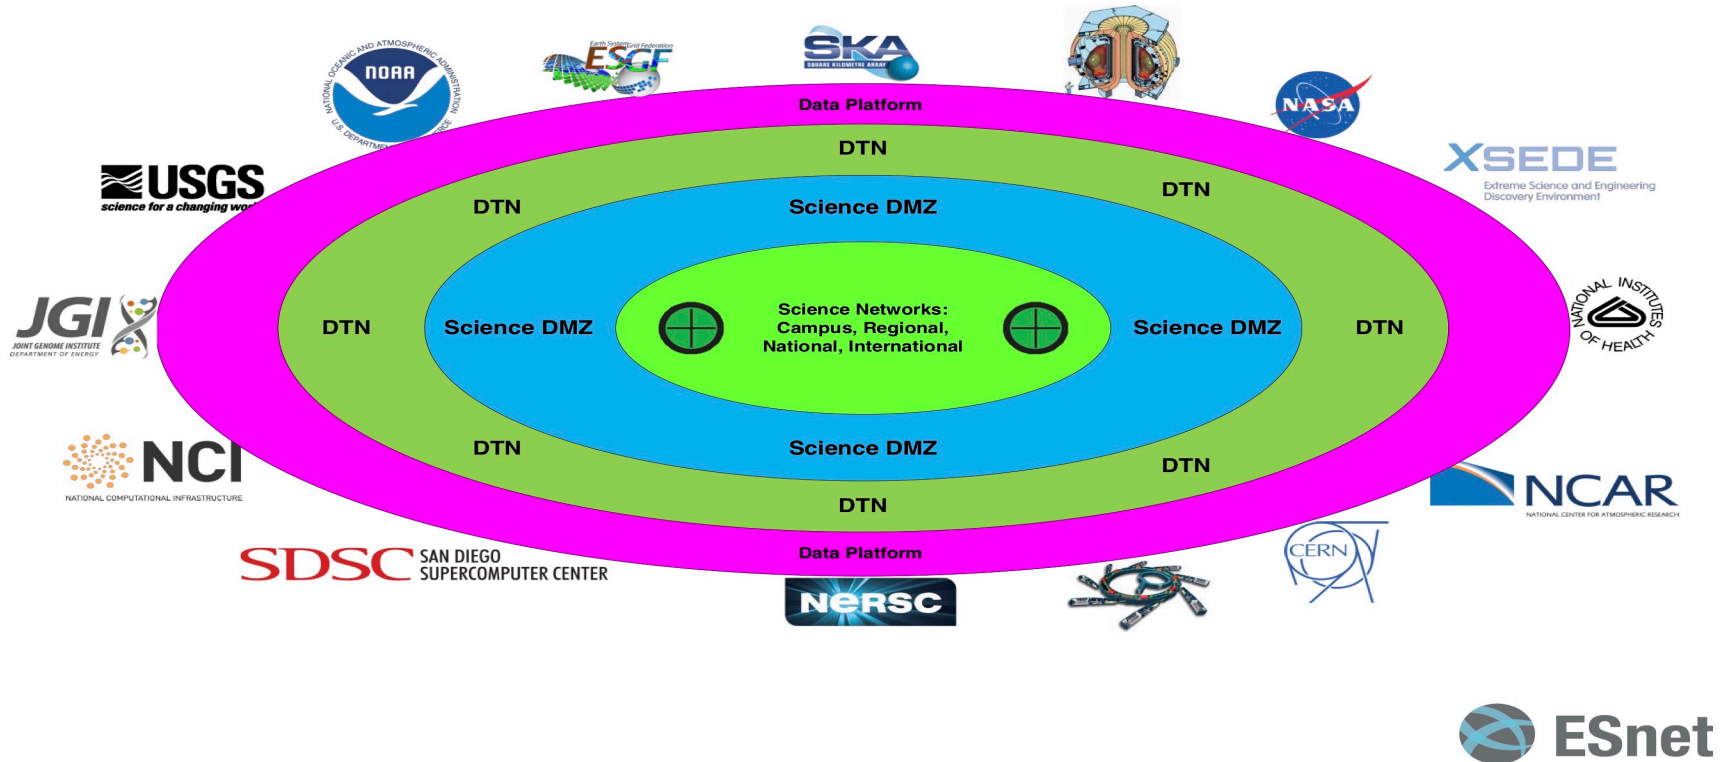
NATIONAL OCEANIC AND ATMOSPHERIC ADMINISTRATION
NOAA
U.S. DEPARTMENT OF COMMERCE

Earth System Grid Federation
ESGF

SKA
SQUARE KILOMETRE ARRAY

NASA

XSEDE
Extreme Science and Engineering Discovery Environment

USGS
science for a changing wor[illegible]

JGI
JOINT GENOME INSTITUTE
DEPARTMENT OF ENERGY

NATIONAL INSTITUTES OF HEALTH

NCI
NATIONAL COMPUTATIONAL INFRASTRUCTURE

NCAR
NATIONAL CENTER FOR ATMOSPHERIC RESEARCH

SDSC SAN DIEGO SUPERCOMPUTER CENTER

CERN

NERSC

Data Platform

DTN

DTN

DTN

Science DMZ

DTN

Science DMZ

Science Networks: Campus, Regional, National, International

Science DMZ

DTN

DTN

Science DMZ

DTN

DTN

Data Platform

ESnet